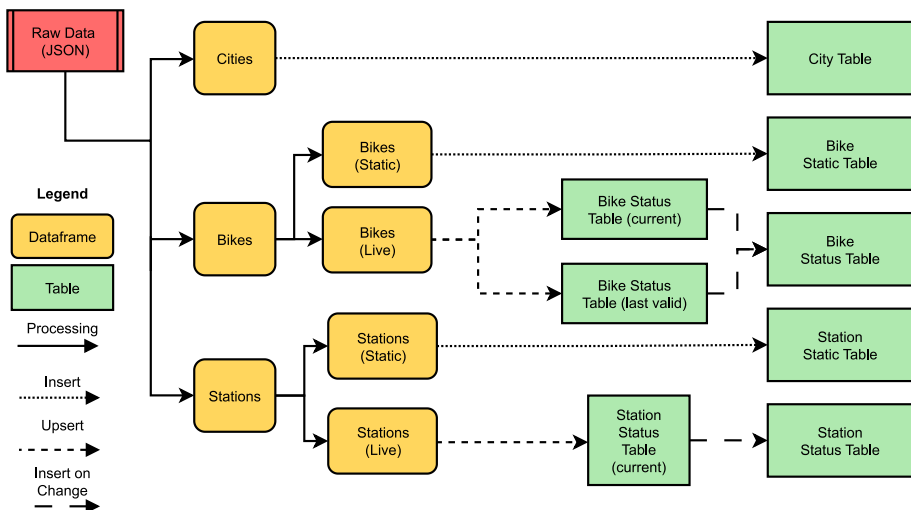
Raw Data (JSON)

Cities

City Table

Bikes (Static)

Bike Static Table

Bikes

Bikes (Live)

Bike Status Table (current)

Bike Status Table

Bike Status Table (last valid)

Stations (Static)

Station Static Table

Stations

Stations (Live)

Station Status Table (current)

Station Status Table

Legend

Dataframe

Table

Processing

Insert

Upsert

Insert on Change